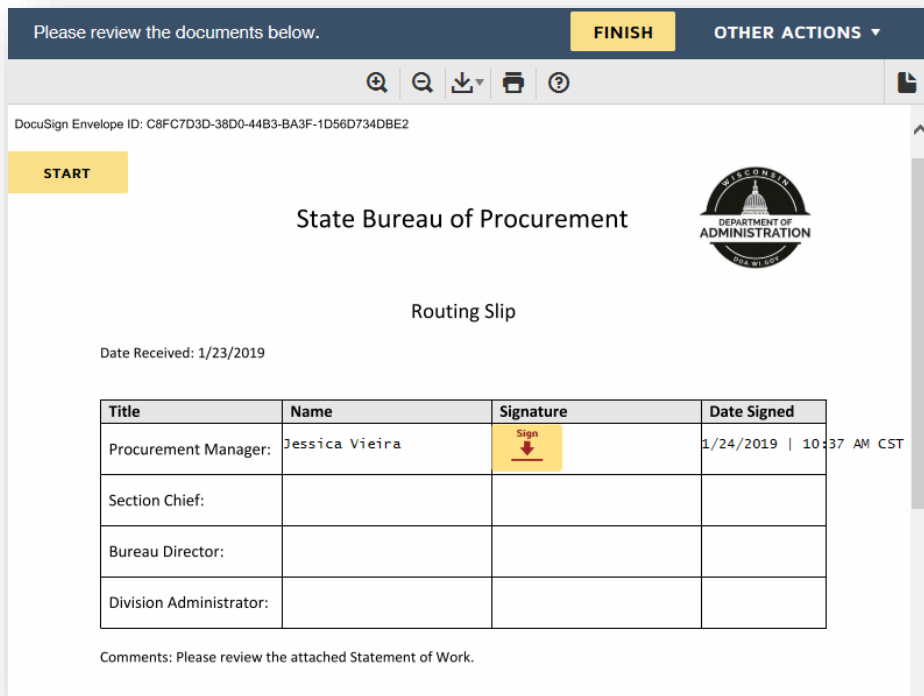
Please review the documents below.

FINISH

OTHER ACTIONS ▼

DocuSign Envelope ID: C8FC7D3D-38D0-44B3-BA3F-1D56D734DBE2

START

WISCONSIN
DEPARTMENT OF
ADMINISTRATION
DOA.WI.GOV

State Bureau of Procurement

Routing Slip

Date Received: 1/23/2019

| Title | Name | Signature | Date Signed |
|---|---|---|---|
| Procurement Manager: | Jessica Vieira | Sign | 1/24/2019 \| 10:37 AM CST |
| Section Chief: | | | |
| Bureau Director: | | | |
| Division Administrator: | | | |

Comments: Please review the attached Statement of Work.